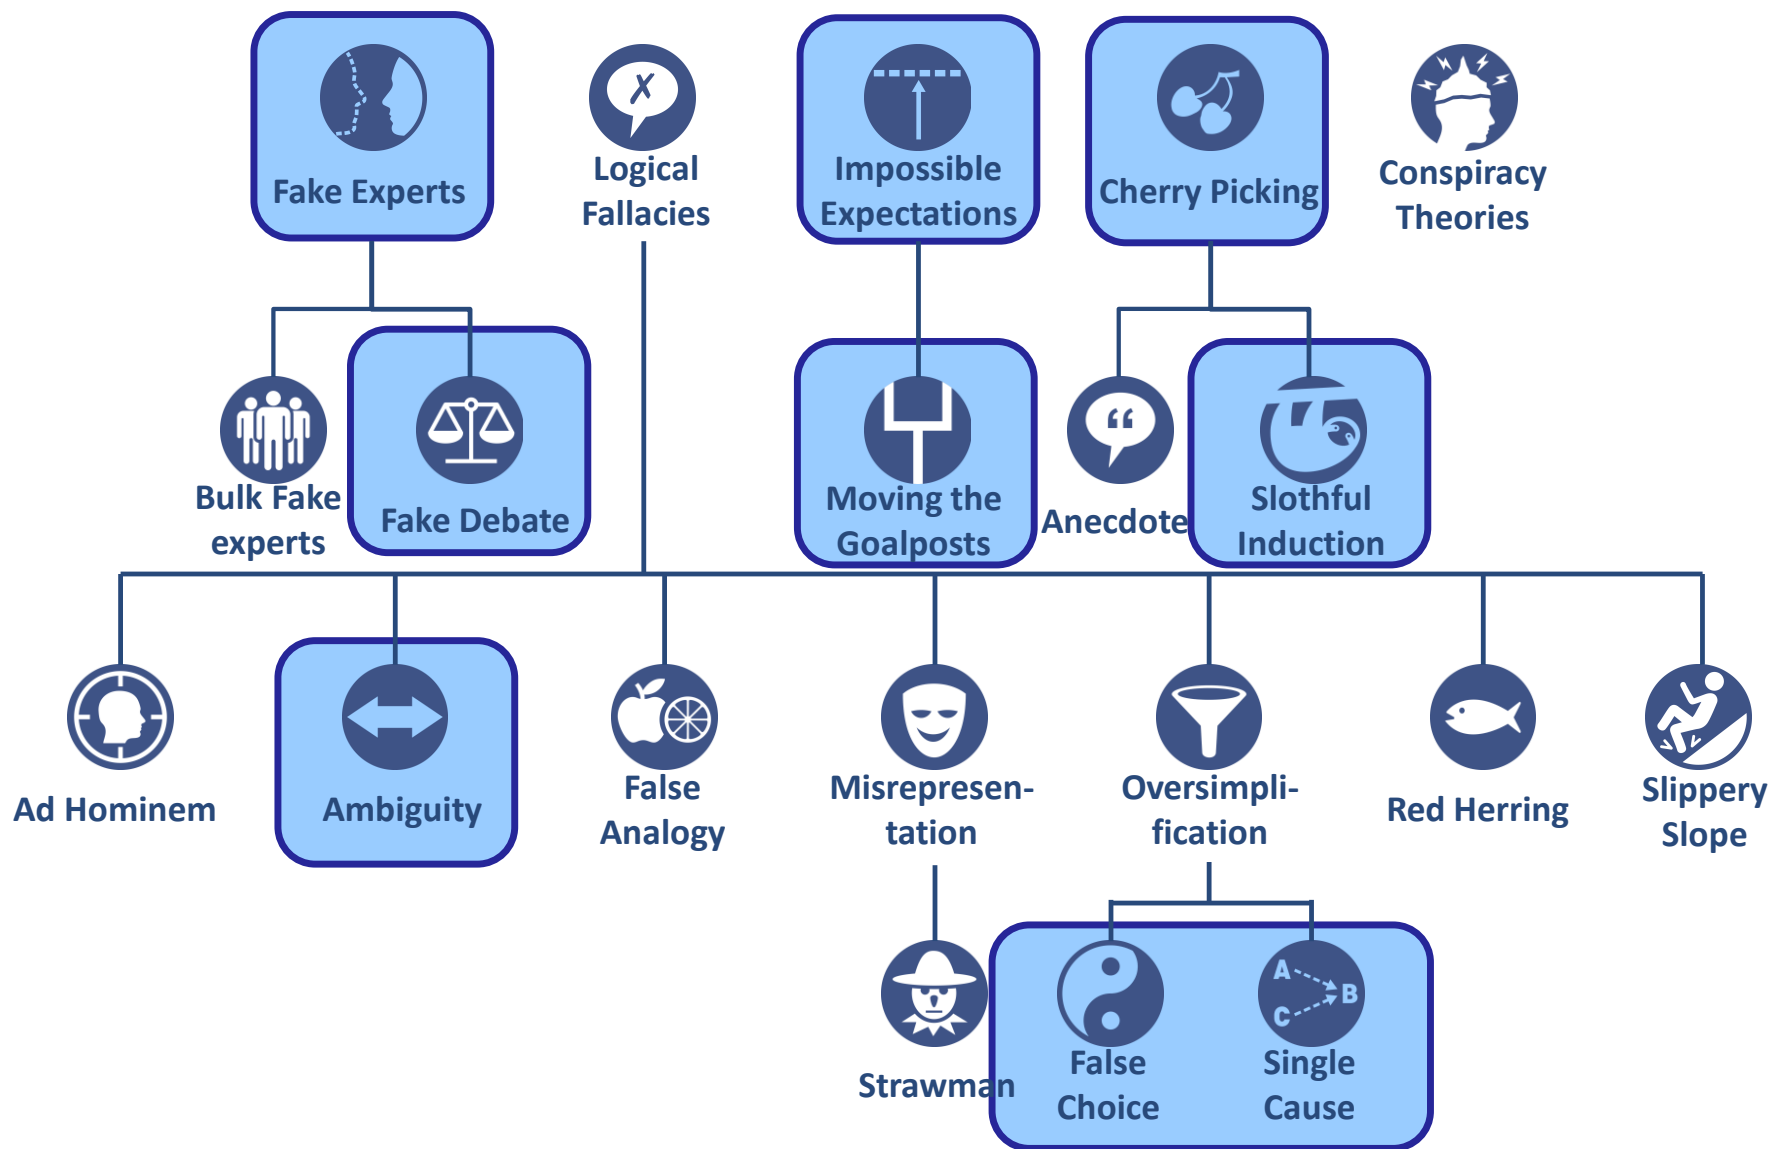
Fake Experts

Logical Fallacies

Impossible Expectations

Cherry Picking

Conspiracy Theories

Bulk Fake experts

Fake Debate

Moving the Goalposts

Anecdote

Slothful Induction

Ad Hominem

Ambiguity

False Analogy

Misrepresentation

Oversimplification

Red Herring

Slippery Slope

Strawman

False Choice

A B C

Single Cause